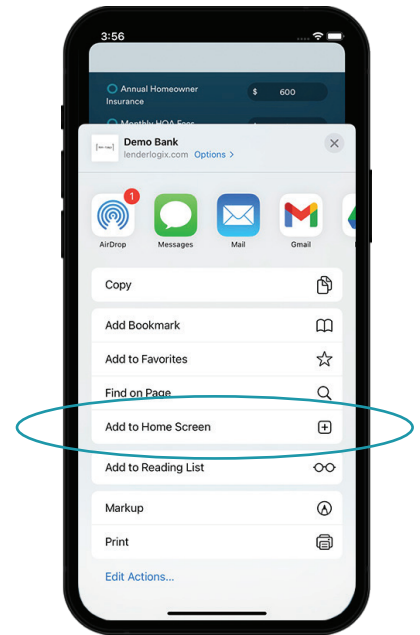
3:56

Annual Homeowner Insurance

$ 600

Monthly HOA Fees

Demo Bank
lenderlogix.com Options >

1

AirDrop

Messages

Mail

Gmail

Copy

Add Bookmark

Add to Favorites

Find on Page

Add to Home Screen

Add to Reading List

Markup

Print

Edit Actions...